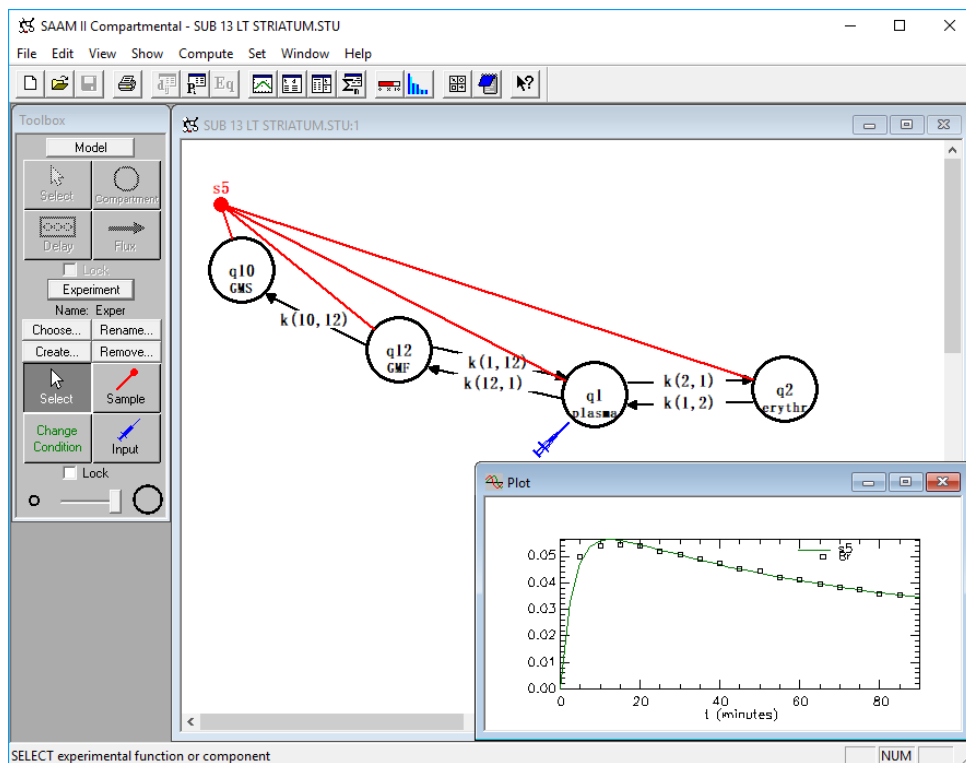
SAAM II Compartmental - SUB 13 LT STRIATUM.STU

File Edit View Show Compute Set Window Help

Toolbox

Model

Select Compartment

Delay Flux

Lock

Experiment

Name: Exper

Choose... Rename...

Create... Remove...

Select Sample

Change Condition Input

Lock

SUB 13 LT STRIATUM.STU:1

s5

q10 GMS

k(10,12)

q12 GMF

k(1,12)

k(12,1)

q1 plasma

k(2,1)

k(1,2)

q2 erythr

Plot

0.05
0.04
0.03
0.02
0.01
0.00

0 20 40 60 80

t (minutes)

s5
Br

SELECT experimental function or component

NUM